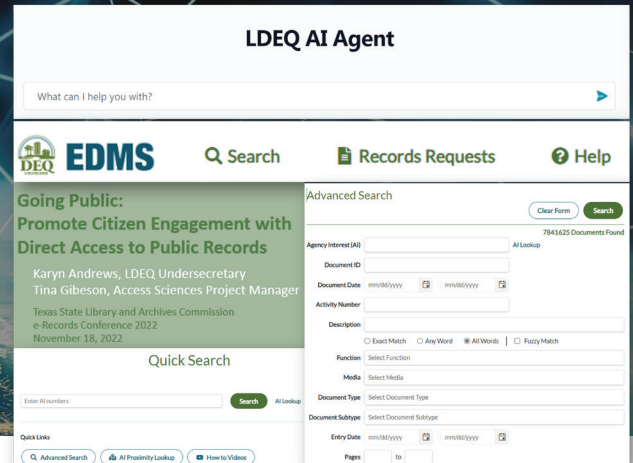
LDEQ AI Agent

What can I help you with?

DEQ LOUISIANA

EDMS

Search

Records Requests

Help

Going Public:
Promote Citizen Engagement with Direct Access to Public Records

Karyn Andrews, LDEQ Undersecretary
Tina Gibeson, Access Sciences Project Manager

Texas State Library and Archives Commission
e-Records Conference 2022
November 18, 2022

Quick Search

Enter AI numbers

Search

AI Lookup

Quick Links

Advanced Search

AI Proximity Lookup

How to Videos

Advanced Search

Clear Form

Search

7841625 Documents Found

Agency Interest (AI)

AI Lookup

Document ID

Document Date mm/dd/yyyy mm/dd/yyyy

Activity Number

Description

Exact Match Any Word All Words | Fuzzy Match

Function Select Function

Media Select Media

Document Type Select Document Type

Document Subtype Select Document Subtype

Entry Date mm/dd/yyyy mm/dd/yyyy

Pages to